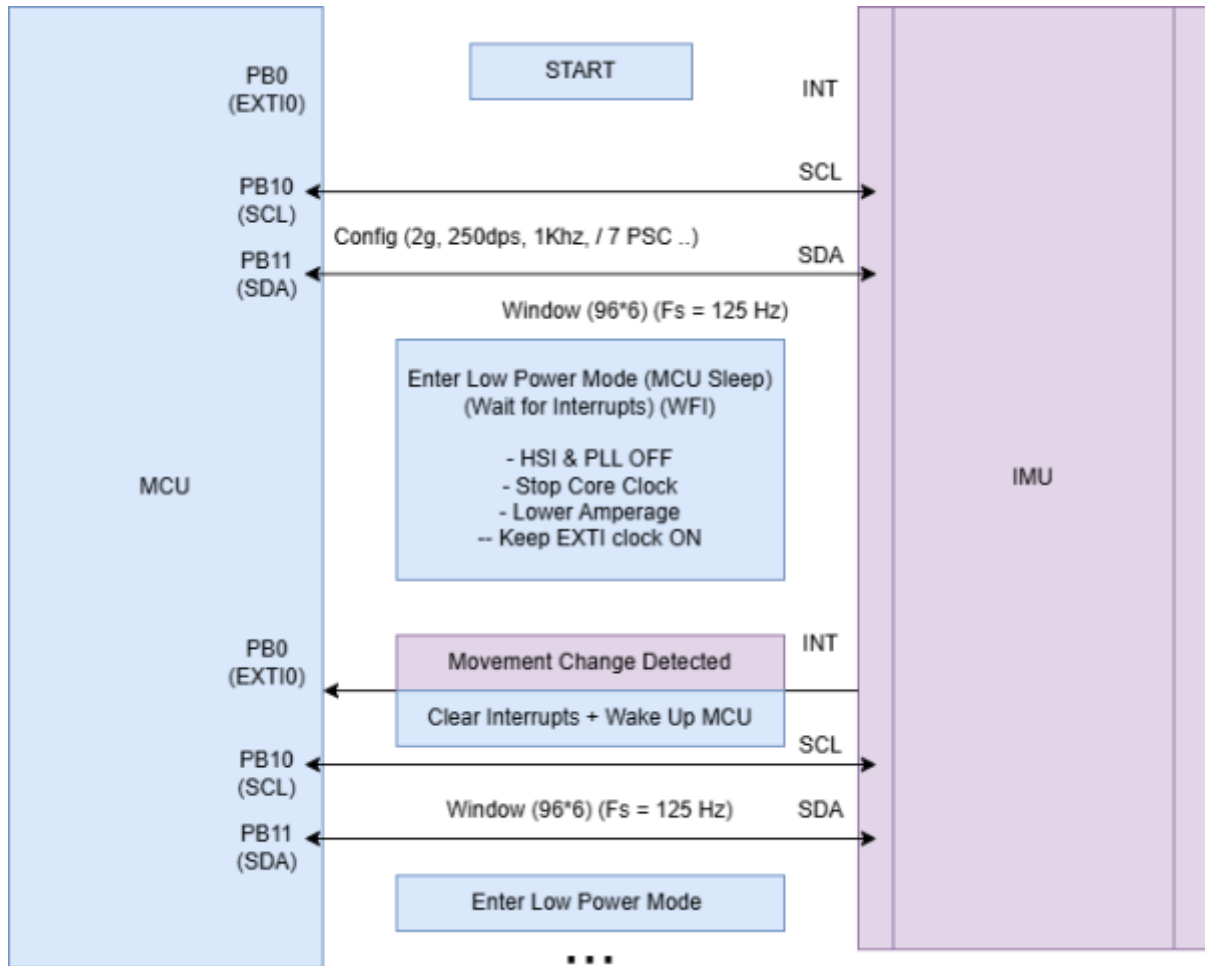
PB0
(EXTI0)

START

INT

PB10
(SCL)

SCL

Config (2g, 250dps, 1Khz, / 7 PSC ..)

PB11
(SDA)

SDA

Window (96*6) (Fs = 125 Hz)

MCU

Enter Low Power Mode (MCU Sleep)
(Wait for Interrupts) (WFI)

- HSI & PLL OFF
- Stop Core Clock
- Lower Amperage
-- Keep EXTI clock ON

IMU

PB0
(EXTI0)

Movement Change Detected

INT

Clear Interrupts + Wake Up MCU

PB10
(SCL)

SCL

Window (96*6) (Fs = 125 Hz)

SDA

PB11
(SDA)

Enter Low Power Mode

...